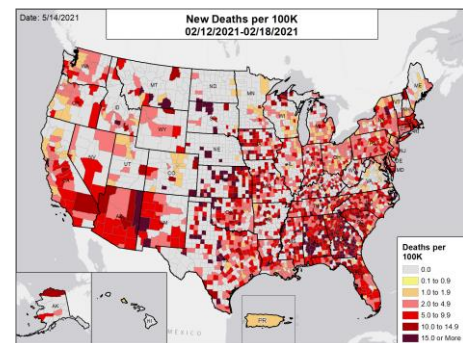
Date: 5/14/2021

New Deaths per 100K
02/12/2021-02/18/2021

WA
MT
ND
MN
OR
ID
SD
WI
MI
WY
NE
IA
NV
UT
CO
KS
MO
CA
AZ
NM
OK
TX
ME
NY
PA
OH
IN
IL
KY
VA
NC
TN
SC
AR
MS
AL
GA
LA
FL
AK
HI
PR
MEXICO

Deaths per 100K
0.0
0.1 to 0.9
1.0 to 1.9
2.0 to 4.9
5.0 to 9.9
10.0 to 14.9
15.0 or More